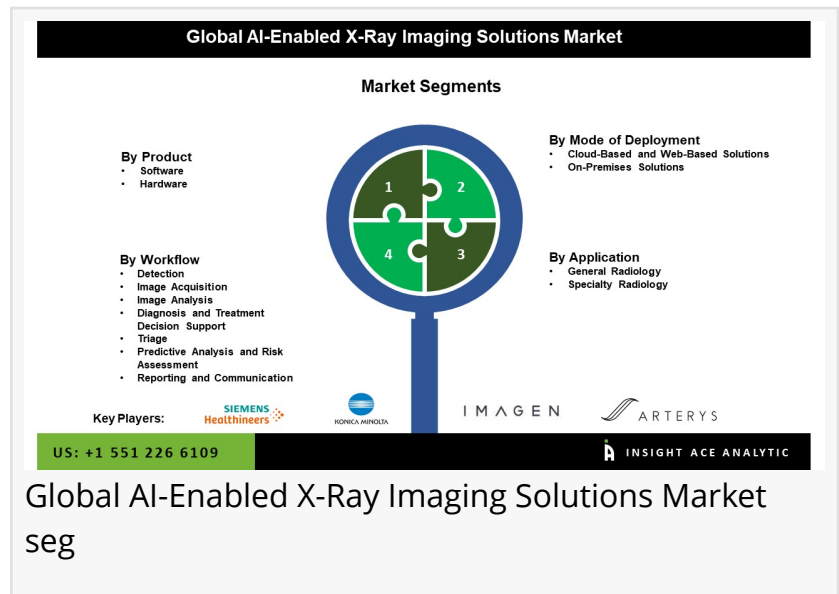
Global AI-Enabled X-Ray Imaging Solutions Market

Market Segments

By Product
• Software
• Hardware

By Mode of Deployment
• Cloud-Based and Web-Based Solutions
• On-Premises Solutions

1
2
4
3

By Workflow
• Detection
• Image Acquisition
• Image Analysis
• Diagnosis and Treatment Decision Support
• Triage
• Predictive Analysis and Risk Assessment
• Reporting and Communication

By Application
• General Radiology
• Specialty Radiology

Key Players: SIEMENS Healthineers KONICA MINOLTA IMAGEN ARTERYS

US: +1 551 226 6109

INSIGHT ACE ANALYTIC

Global AI-Enabled X-Ray Imaging Solutions Market seg